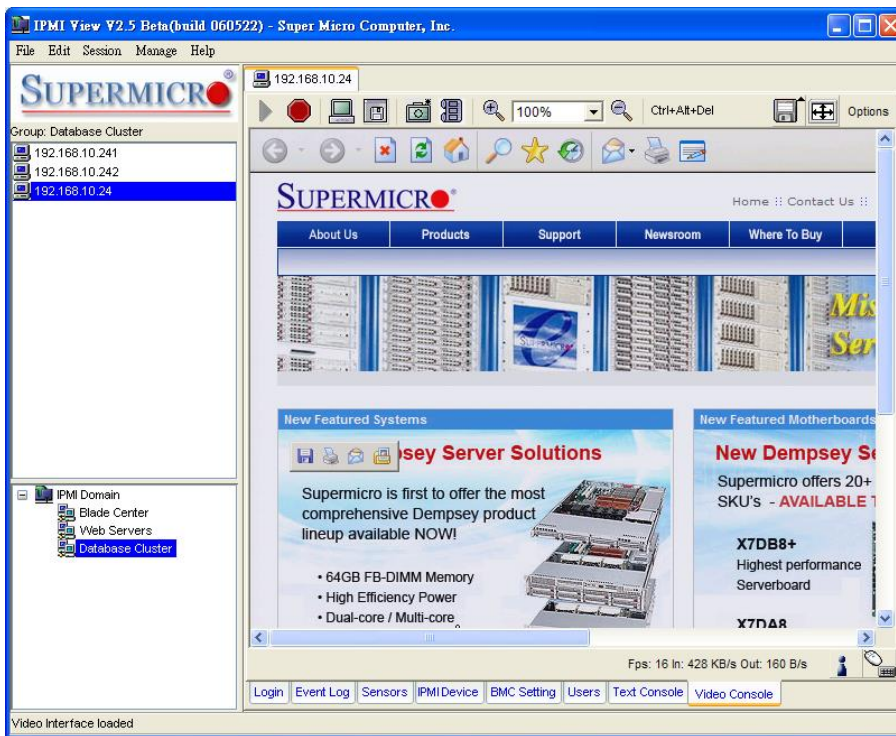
IPMI View V2.5 Beta(build 060522) - Super Micro Computer, Inc.

File Edit Session Manage Help

SUPERMICRO

Group: Database Cluster

192.168.10.241
192.168.10.242
192.168.10.24

IPMI Domain
Blade Center
Web Servers
Database Cluster

192.168.10.24

100%

Ctrl+Alt+Del

Options

SUPERMICRO

Home :: Contact Us ::

About Us | Products | Support | Newsroom | Where To Buy

Mis
Ser

New Featured Systems

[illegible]sey Server Solutions

Supermicro is first to offer the most comprehensive Dempsey product lineup available NOW!

• 64GB FB-DIMM Memory
• High Efficiency Power
• Dual-core / Multi-core

New Featured Motherboards

New Dempsey S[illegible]

Supermicro offers 20+ SKU's - AVAILABLE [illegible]

X7DB8+
Highest performance Serverboard

X7DA8

Fps: 16 In: 428 KB/s Out: 160 B/s

Login | Event Log | Sensors | IPMI Device | BMC Setting | Users | Text Console | Video Console

Video Interface loaded